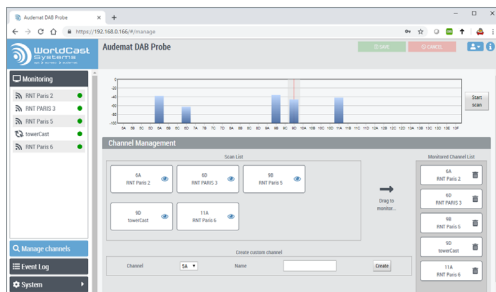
Audemat DAB Probe
×
+
https://192.168.0.166/#/manage
WorldCast Systems
Audemat DAB Probe
SAVE
CANCEL
Monitoring
RNT Paris 2
RNT PARIS 3
RNT Paris 5
towerCast
RNT Paris 6
Start scan
5A 5B 5C 5D 6A 6B 6C 6D 7A 7B 7C 7D 8A 8B 8C 8D 9A 9B 9C 9D 10A 10B 10C 10D 11A 11B 11C 11D 12A 12B 12C 12D 13A 13B 13C 13D 13E 13F
Channel Management
Scan List
6A
RNT Paris 2
6D
RNT PARIS 3
9B
RNT Paris 5
9D
towerCast
11A
RNT Paris 6
Drag to monitor...
Monitored Channel List
6A
RNT Paris 2
6D
RNT PARIS 3
9B
RNT Paris 5
9D
towerCast
11A
RNT Paris 6
Create custom channel
Channel
5A
Name
Create
Manage channels
Event Log
System